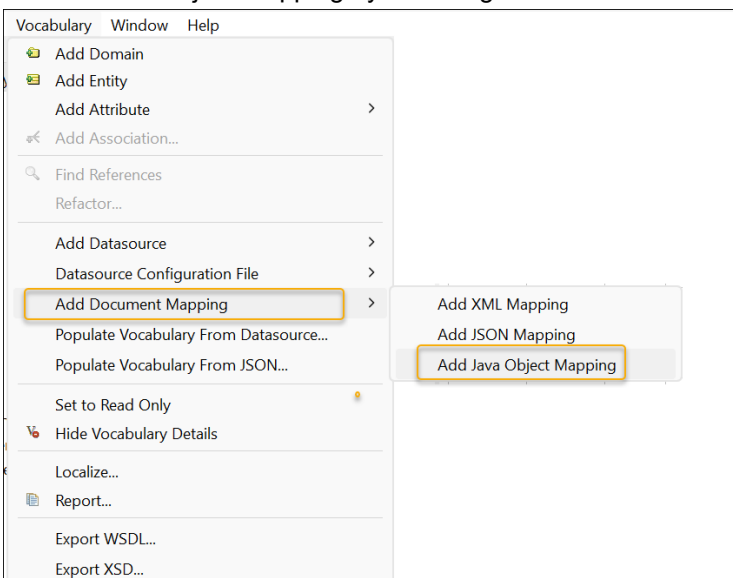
Vocabulary Window Help

Add Domain
Add Entity
Add Attribute >
Add Association...
Find References
Refactor...
Add Datasource >
Datasource Configuration File >
Add Document Mapping >
Populate Vocabulary From Datasource...
Populate Vocabulary From JSON...
Set to Read Only
Hide Vocabulary Details
Localize...
Report...
Export WSDL...
Export XSD...

Add XML Mapping
Add JSON Mapping
Add Java Object Mapping